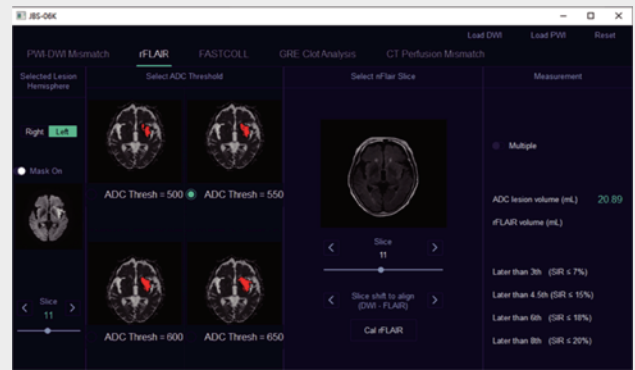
JBS-06K

Load DWI Load PWI Reset

PWI-DWI Mismatch rFLAIR FASTCOLL GRE Clot Analysis CT Perfusion Mismatch

Selected Lesion Hemisphere

Right Left

Mask On

Slice
11

Select ADC Threshold

ADC Thresh = 500 ADC Thresh = 550

ADC Thresh = 600 ADC Thresh = 650

Select rFlair Slice

Slice
11

Slice shift to align (DWI - FLAIR)

Cal rFLAIR

Measurement

Multiple

ADC lesion volume (mL) 20.89

rFLAIR volume (mL)

Later than 3th (SIR ≤ 7%)

Later than 4.5th (SIR ≤ 15%)

Later than 6th (SIR ≤ 18%)

Later than 8th (SIR ≤ 20%)